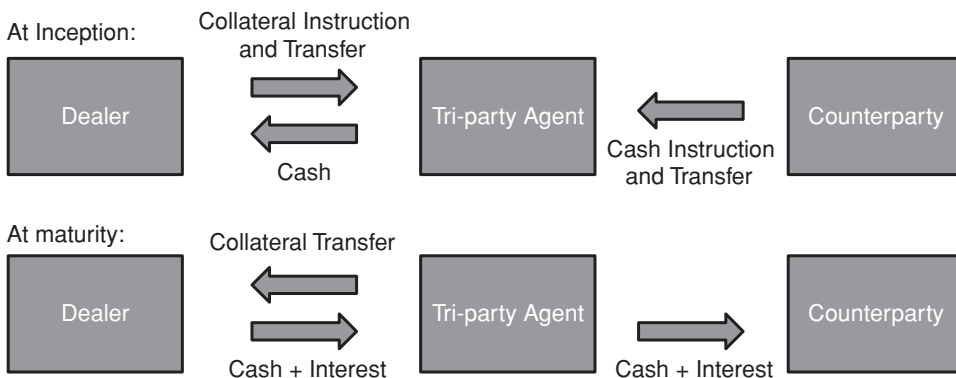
At Inception:

Collateral Instruction and Transfer

Dealer

Cash

Tri-party Agent

Cash Instruction and Transfer

Counterparty

At maturity:

Collateral Transfer

Dealer

Cash + Interest

Tri-party Agent

Cash + Interest

Counterparty